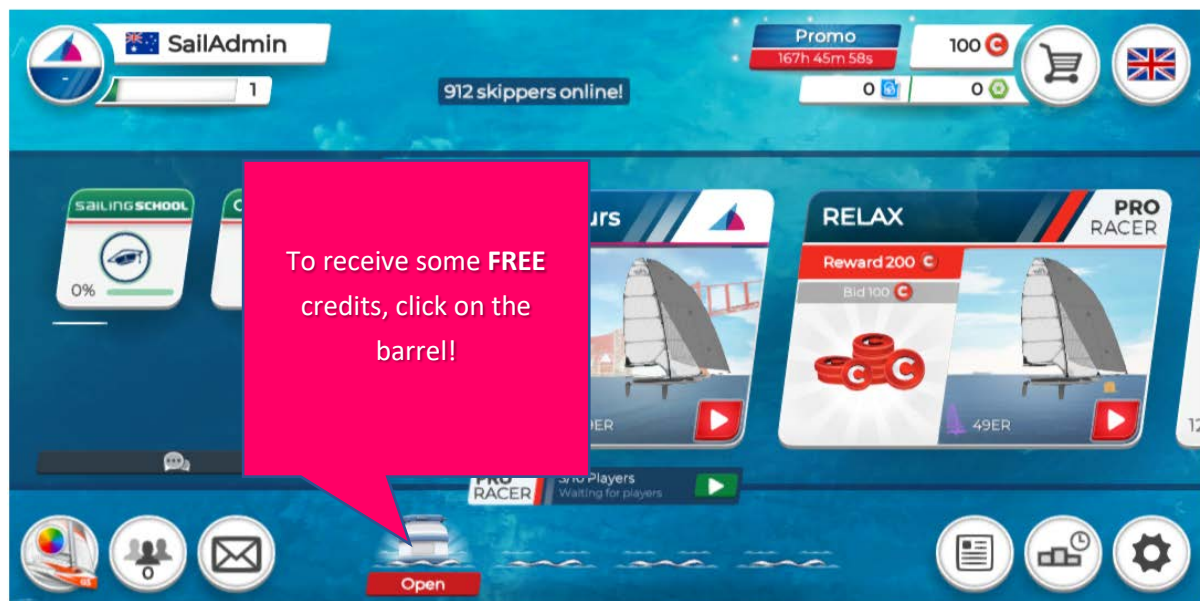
SailAdmin

1

912 skippers online!

Promo
167h 45m 58s

100

0

0

SAILING SCHOOL

0%

To receive some **FREE** credits, click on the barrel!

urs

ER

RELAX

PRO RACER

Reward 200

Bid 100

49ER

12

PRO RACER

3/10 Players
Waiting for players

0

Open